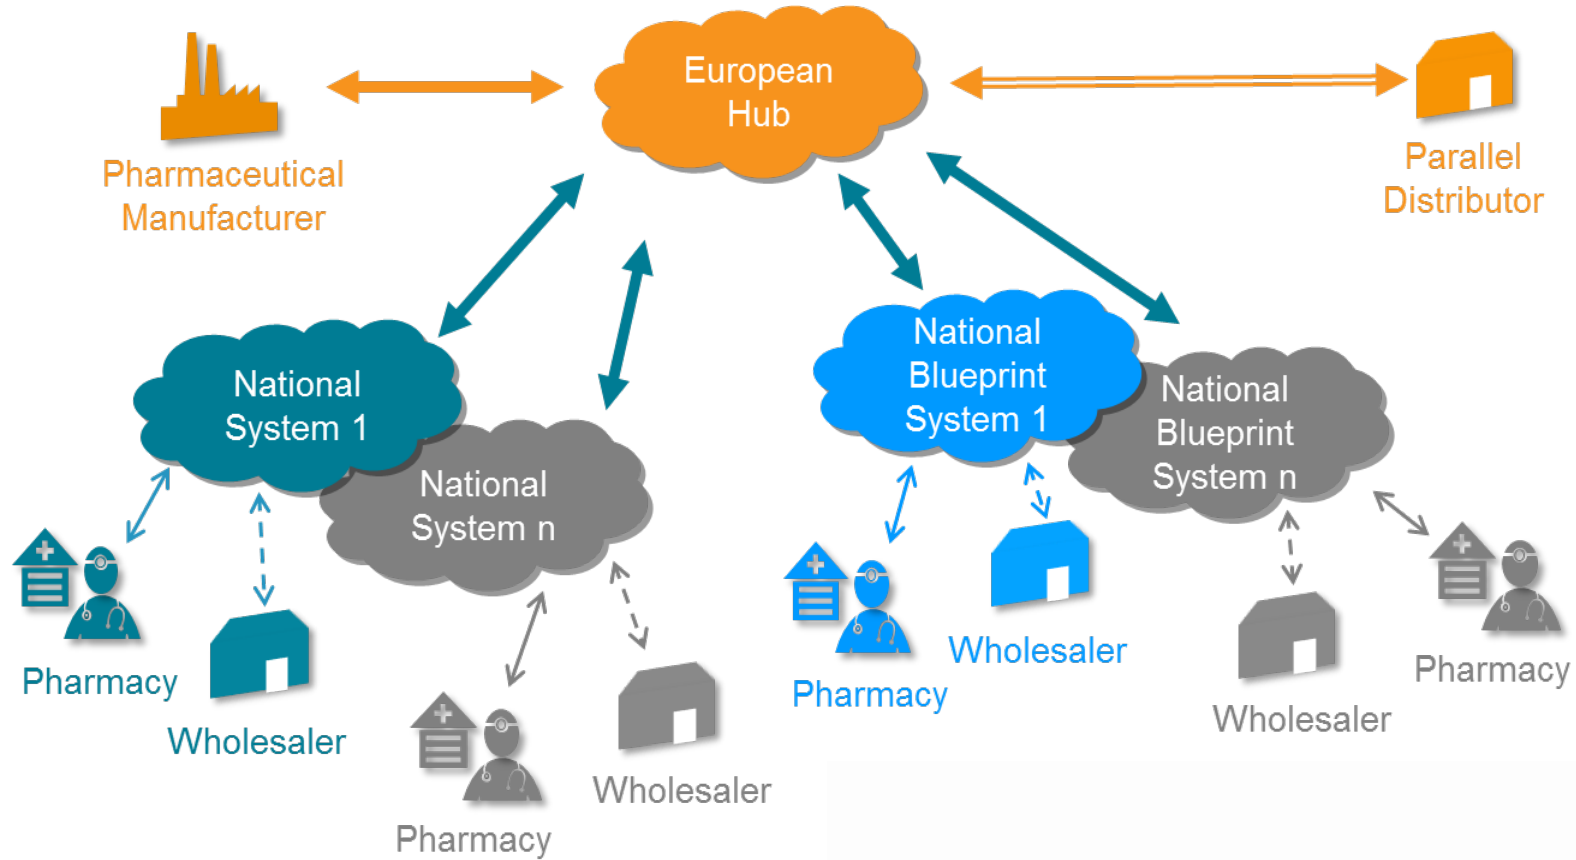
European Hub

Pharmaceutical Manufacturer

Parallel Distributor

National System 1

National System n

National Blueprint System 1

National Blueprint System n

Pharmacy

Wholesaler

Pharmacy

Wholesaler

Wholesaler

Pharmacy

Wholesaler

Pharmacy